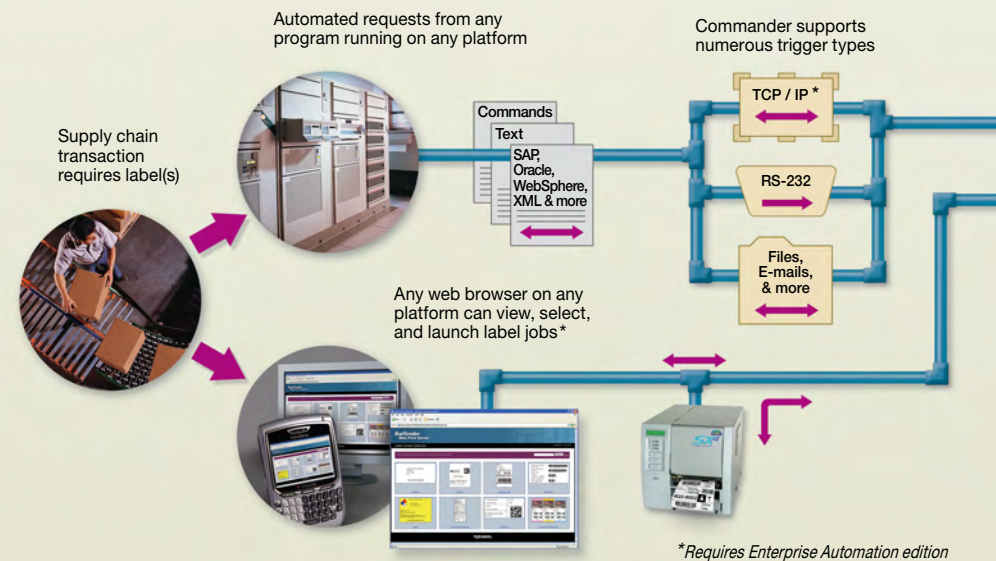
Automated requests from any program running on any platform

Commander supports numerous trigger types

Supply chain transaction requires label(s)

Commands

Text

SAP, Oracle, WebSphere, XML & more

TCP / IP *

RS-232

Files, E-mails, & more

Any web browser on any platform can view, select, and launch label jobs*

*Requires Enterprise Automation edition